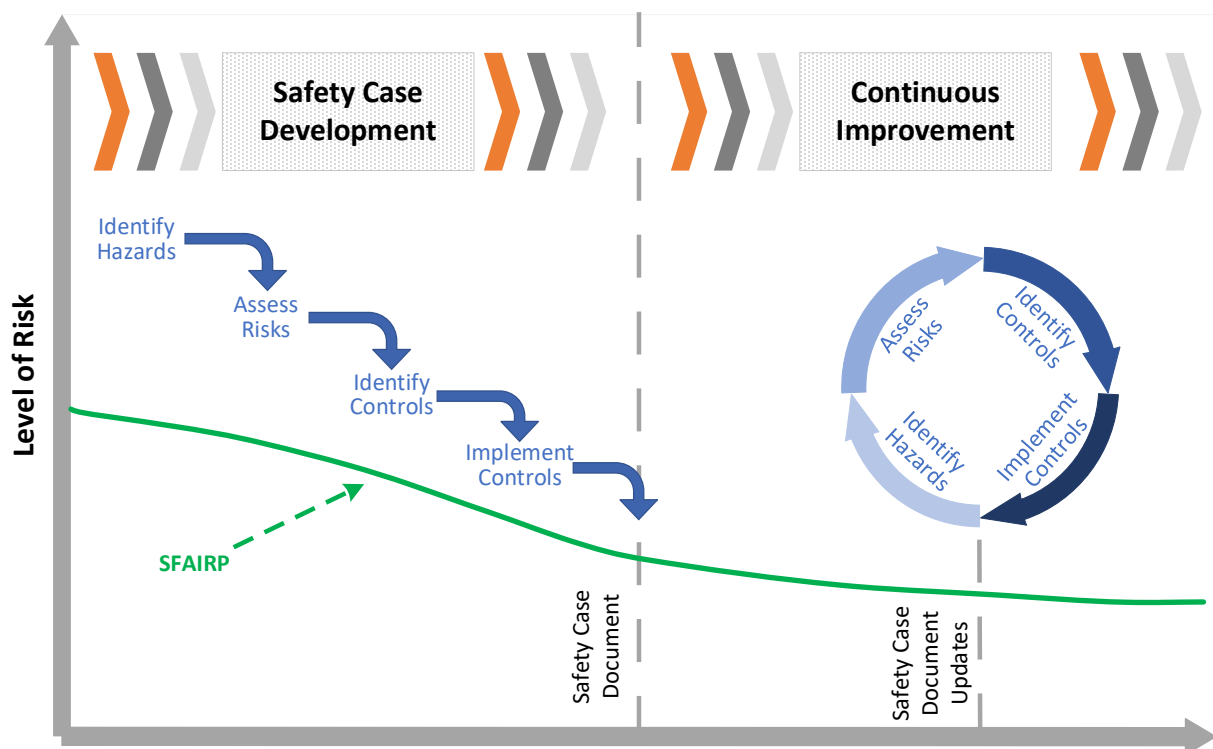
Safety Case Development

Continuous Improvement

Level of Risk

Identify Hazards

Assess Risks

Identify Controls

Implement Controls

SFAIRP

Safety Case Document

Assess Risks

Identify Controls

Implement Controls

Identify Hazards

Safety Case Document Updates